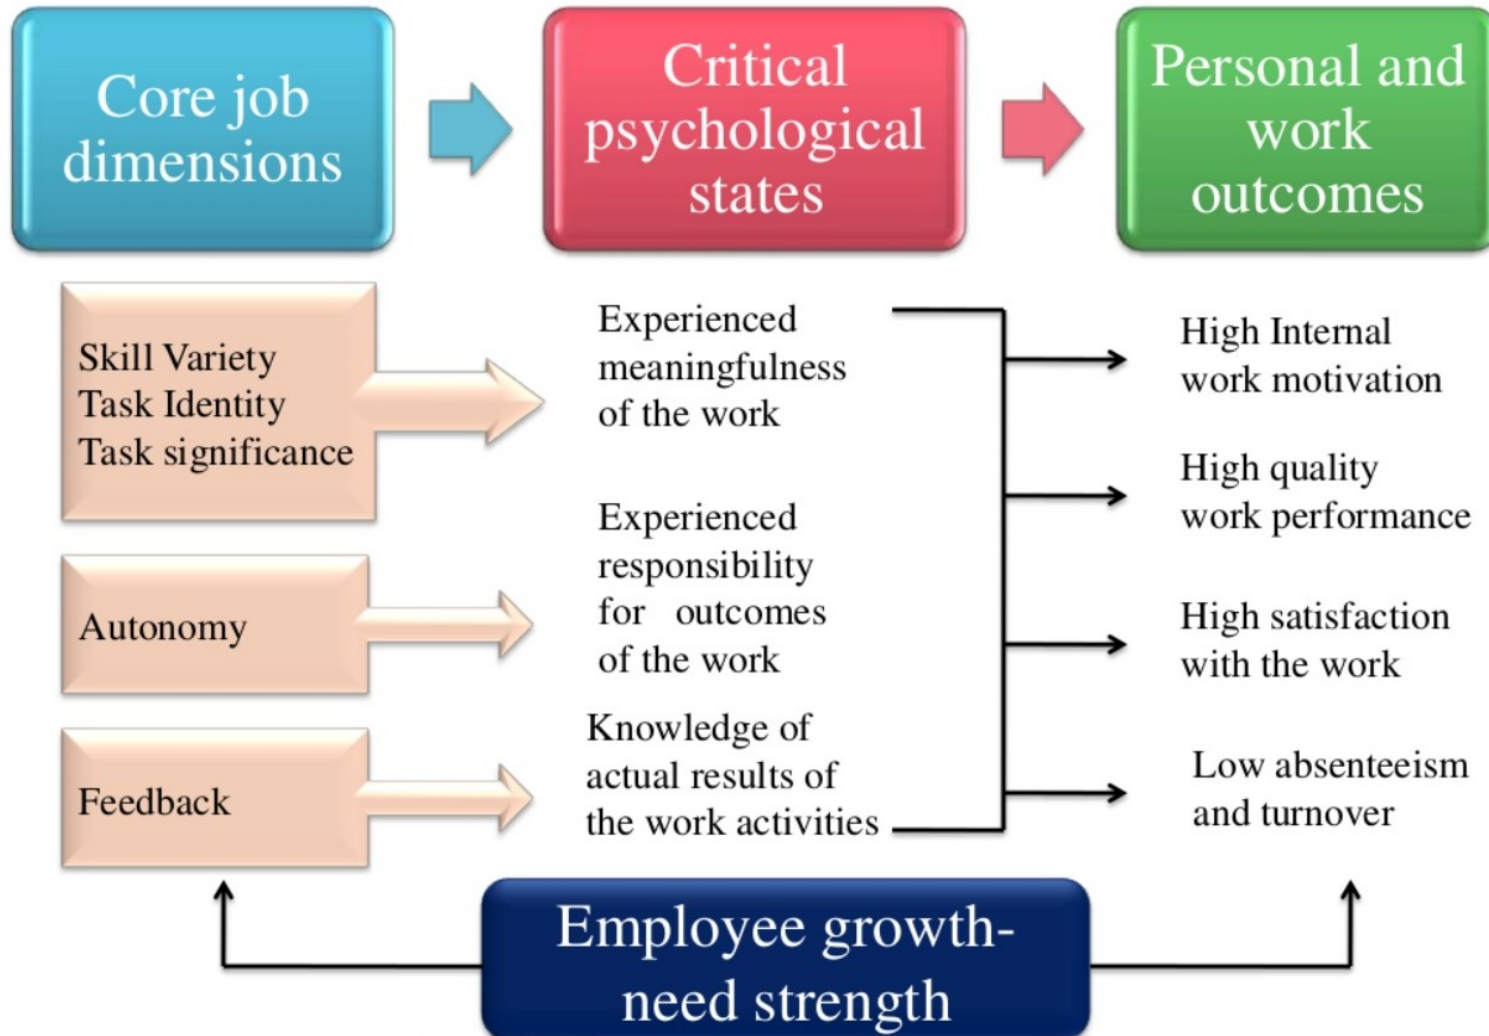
Core job dimensions

Critical psychological states

Personal and work outcomes

Skill Variety
Task Identity
Task significance

Experienced meaningfulness of the work

High Internal work motivation

High quality work performance

Autonomy

Experienced responsibility for outcomes of the work

High satisfaction with the work

Feedback

Knowledge of actual results of the work activities

Low absenteeism and turnover

Employee growth-need strength